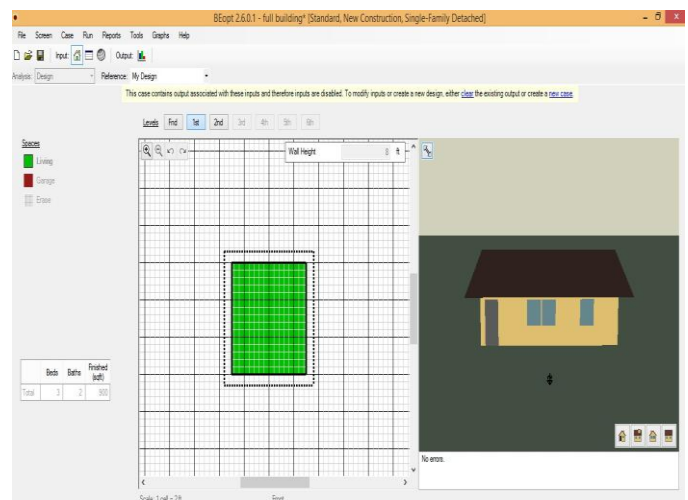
BEopt 2.6.0.1 - full building* [Standard, New Construction, Single-Family Detached]

File Screen Case Run Reports Tools Graphs Help

Input: Output:

Analysis: Design Reference: My Design

This case contains output associated with these inputs and therefore inputs are disabled. To modify inputs or create a new design, either clear the existing output or create a new case.

Levels Fnd 1st 2nd 3rd 4th 5th 6th

Wall Height 8 ft

Spaces
Living
Garage
Erase

| | Beds | Baths | Finished (sqft) |
|---|---|---|---|
| Total | 3 | 2 | 900 |

No errors.

Scale: 1 cell = 2 ft Front